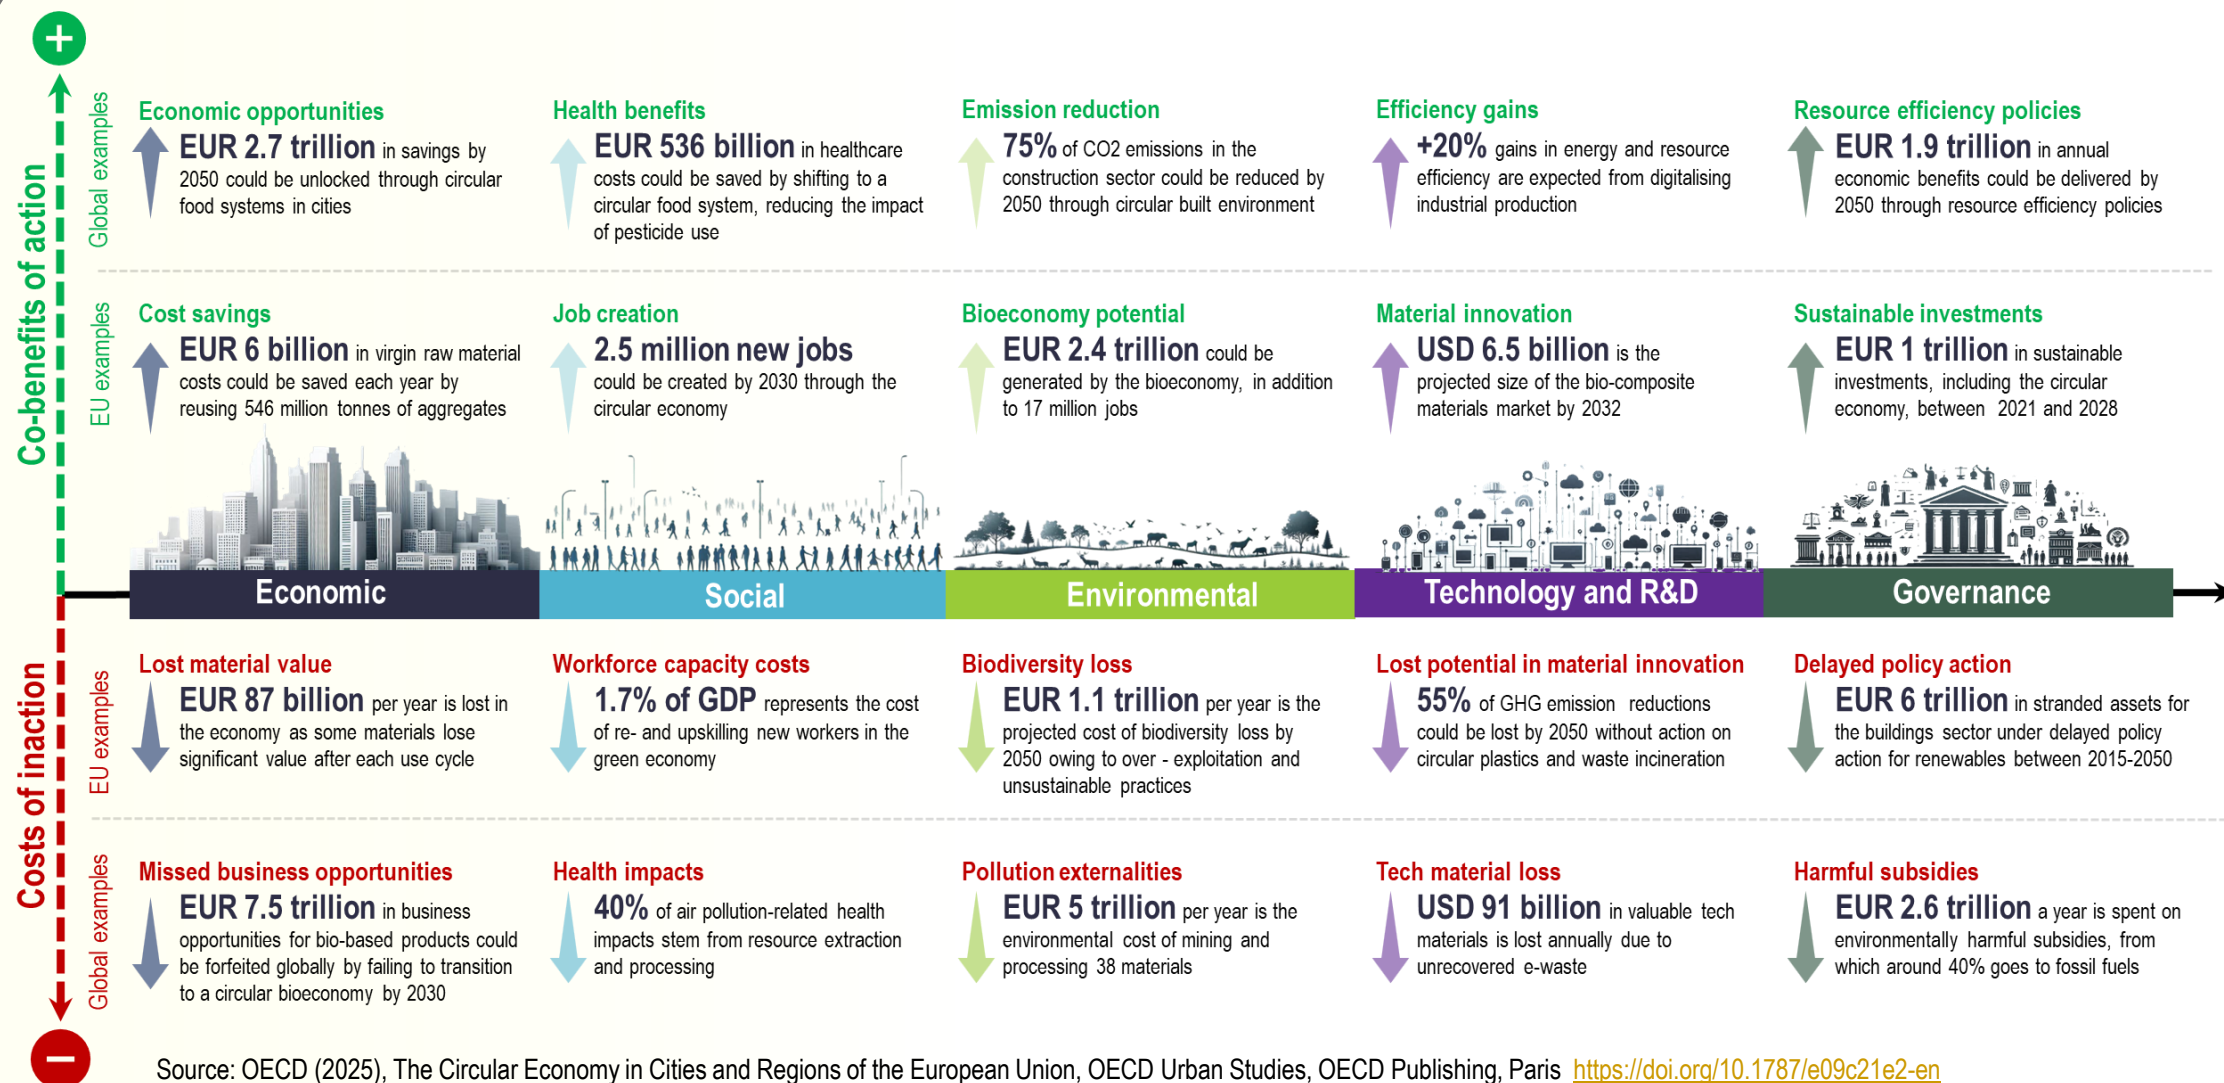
Co-benefits of action

Global examples

Economic opportunities
EUR 2.7 trillion in savings by 2050 could be unlocked through circular food systems in cities

Health benefits
EUR 536 billion in healthcare costs could be saved by shifting to a circular food system, reducing the impact of pesticide use

Emission reduction
75% of CO2 emissions in the construction sector could be reduced by 2050 through circular built environment

Efficiency gains
+20% gains in energy and resource efficiency are expected from digitalising industrial production

Resource efficiency policies
EUR 1.9 trillion in annual economic benefits could be delivered by 2050 through resource efficiency policies

EU examples

Cost savings
EUR 6 billion in virgin raw material costs could be saved each year by reusing 546 million tonnes of aggregates

Job creation
2.5 million new jobs could be created by 2030 through the circular economy

Bioeconomy potential
EUR 2.4 trillion could be generated by the bioeconomy, in addition to 17 million jobs

Material innovation
USD 6.5 billion is the projected size of the bio-composite materials market by 2032

Sustainable investments
EUR 1 trillion in sustainable investments, including the circular economy, between 2021 and 2028

Economic | Social | Environmental | Technology and R&D | Governance

Costs of inaction

EU examples

Lost material value
EUR 87 billion per year is lost in the economy as some materials lose significant value after each use cycle

Workforce capacity costs
1.7% of GDP represents the cost of re- and upskilling new workers in the green economy

Biodiversity loss
EUR 1.1 trillion per year is the projected cost of biodiversity loss by 2050 owing to over - exploitation and unsustainable practices

Lost potential in material innovation
55% of GHG emission reductions could be lost by 2050 without action on circular plastics and waste incineration

Delayed policy action
EUR 6 trillion in stranded assets for the buildings sector under delayed policy action for renewables between 2015-2050

Global examples

Missed business opportunities
EUR 7.5 trillion in business opportunities for bio-based products could be forfeited globally by failing to transition to a circular bioeconomy by 2030

Health impacts
40% of air pollution-related health impacts stem from resource extraction and processing

Pollution externalities
EUR 5 trillion per year is the environmental cost of mining and processing 38 materials

Tech material loss
USD 91 billion in valuable tech materials is lost annually due to unrecovered e-waste

Harmful subsidies
EUR 2.6 trillion a year is spent on environmentally harmful subsidies, from which around 40% goes to fossil fuels

Source: OECD (2025), The Circular Economy in Cities and Regions of the European Union, OECD Urban Studies, OECD Publishing, Paris https://doi.org/10.1787/e09c21e2-en